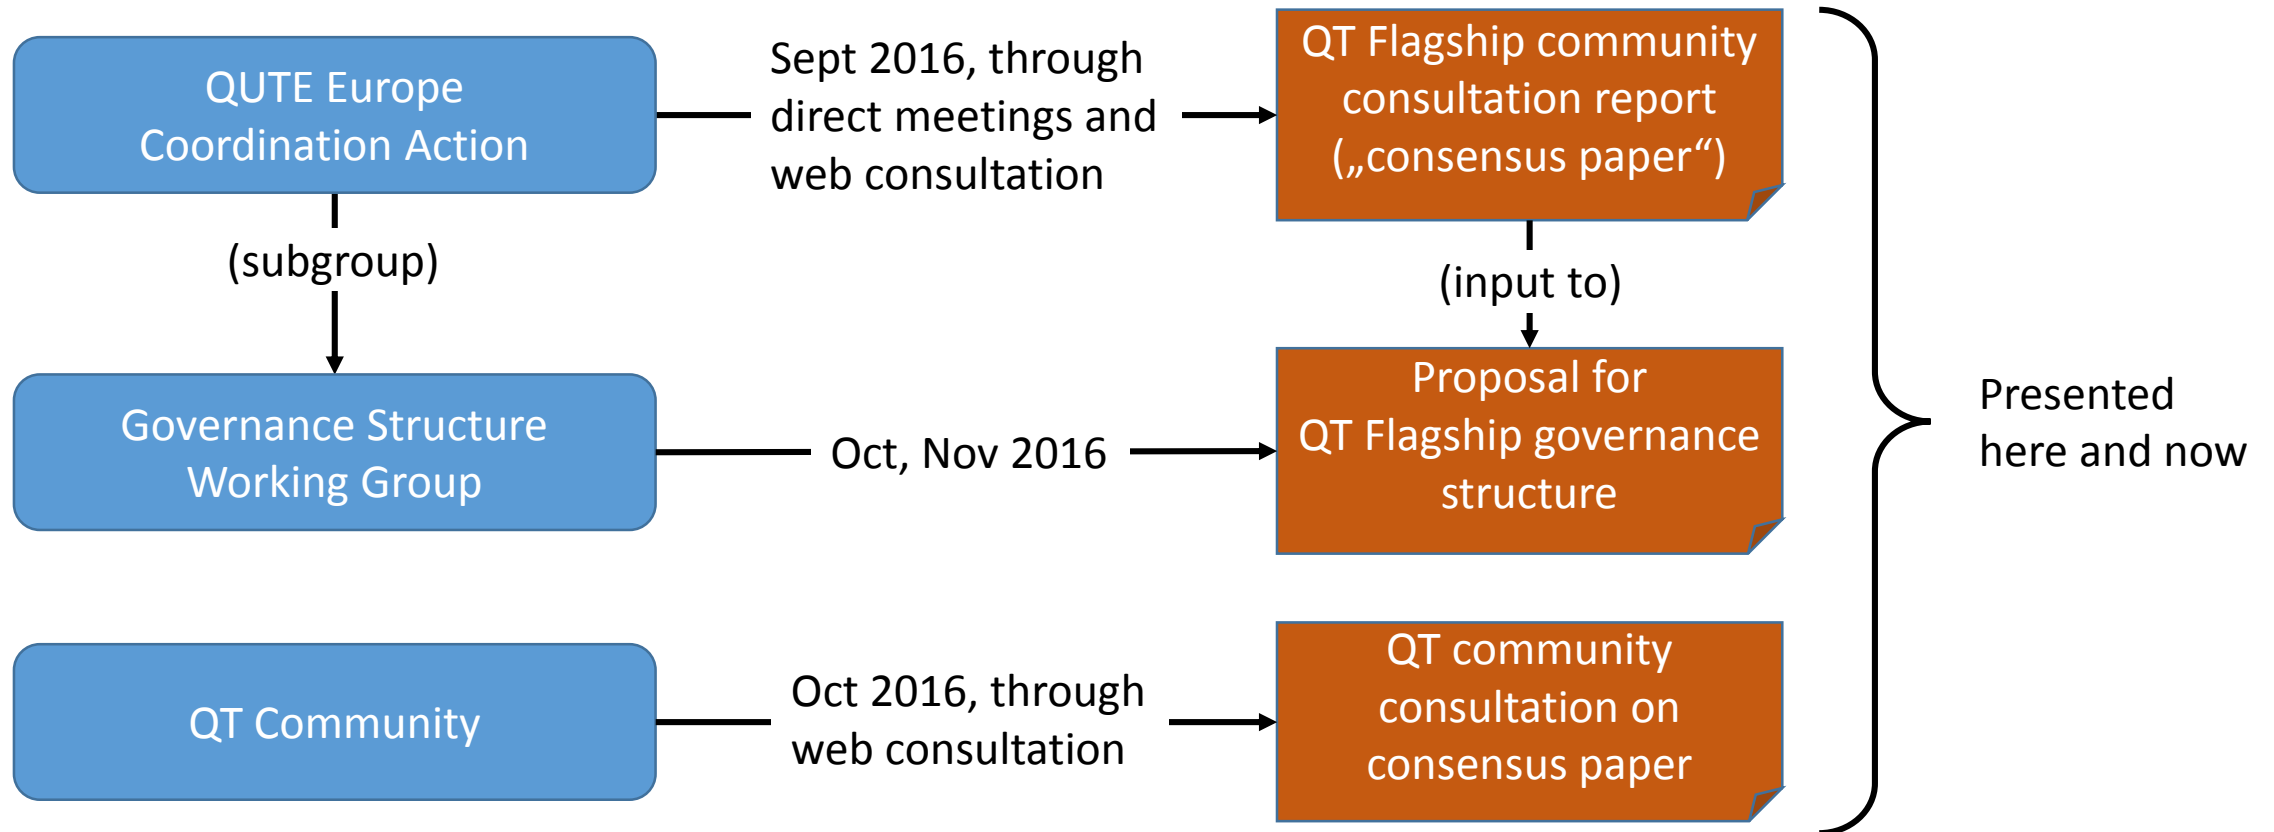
QUTE Europe Coordination Action

Sept 2016, through direct meetings and web consultation

QT Flagship community consultation report („consensus paper“)

(subgroup)

(input to)

Governance Structure Working Group

Oct, Nov 2016

Proposal for QT Flagship governance structure

Presented here and now

QT Community

Oct 2016, through web consultation

QT community consultation on consensus paper